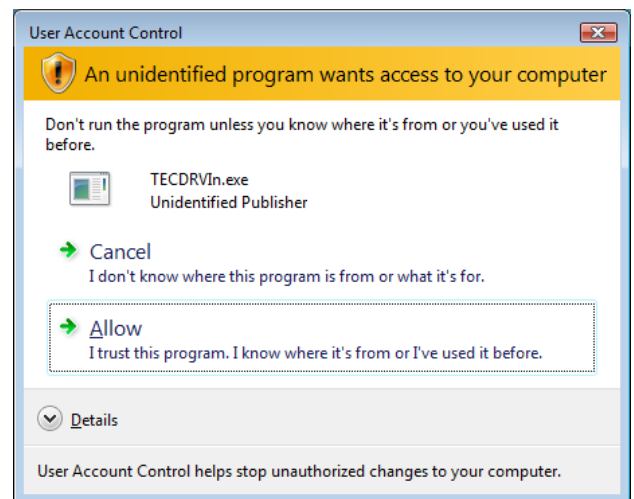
User Account Control

An unidentified program wants access to your computer

Don't run the program unless you know where it's from or you've used it before.

TECDRVIn.exe
Unidentified Publisher

Cancel
I don't know where this program is from or what it's for.

Allow
I trust this program. I know where it's from or I've used it before.

Details

User Account Control helps stop unauthorized changes to your computer.